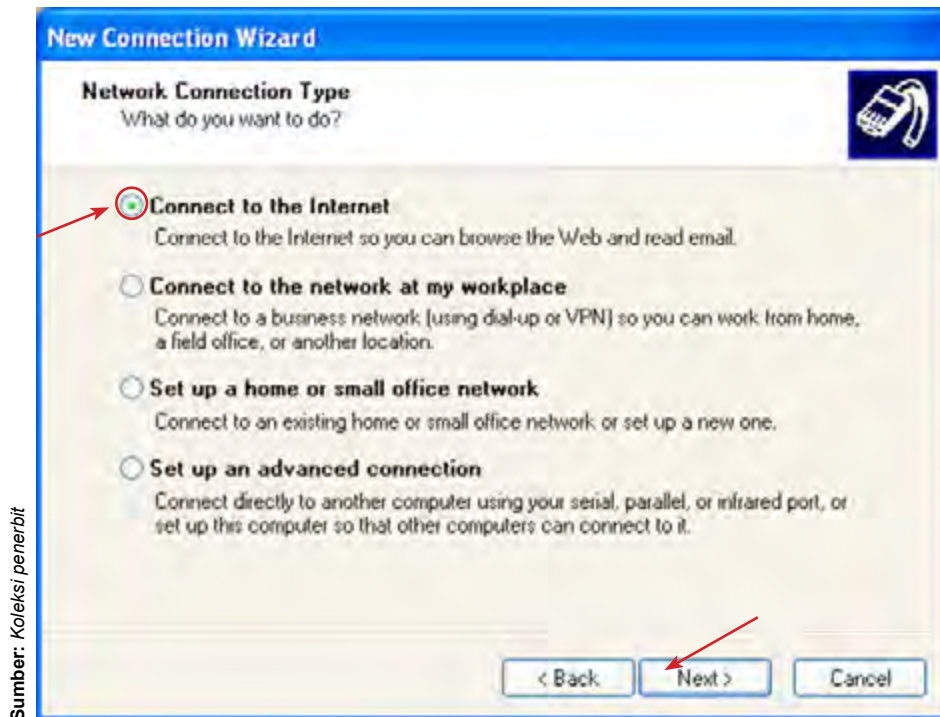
New Connection Wizard

Network Connection Type
What do you want to do?

Connect to the Internet
Connect to the Internet so you can browse the Web and read email.

Connect to the network at my workplace
Connect to a business network (using dial-up or VPN) so you can work from home, a field office, or another location.

Set up a home or small office network
Connect to an existing home or small office network or set up a new one.

Set up an advanced connection
Connect directly to another computer using your serial, parallel, or infrared port, or set up this computer so that other computers can connect to it.

< Back
Next >
Cancel

Sumber: Koleksi penerbit